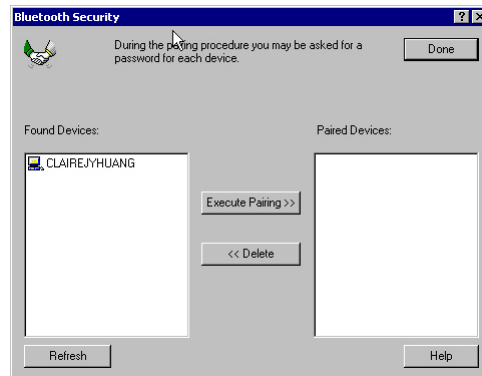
Bluetooth Security

?

During the pairing procedure you may be asked for a password for each device.

Done

Found Devices:

Paired Devices:

CLAIREJYHUANG

Execute Pairing >>

<< Delete

Refresh

Help